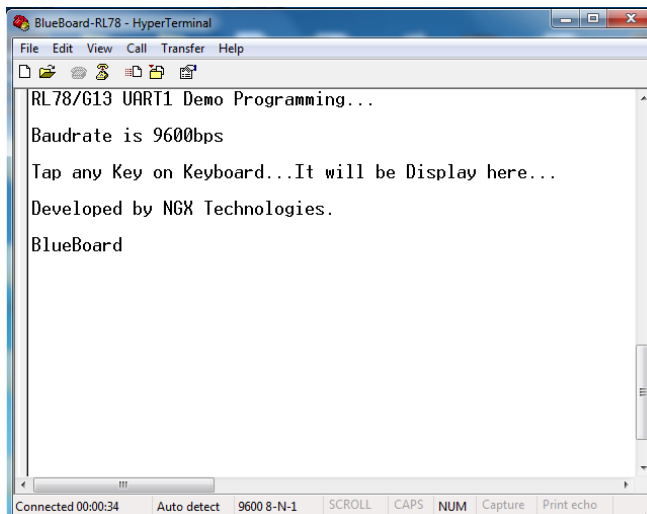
BlueBoard-RL78 - HyperTerminal

File Edit View Call Transfer Help

RL78/G13 UART1 Demo Programming...

Baudrate is 9600bps

Tap any Key on Keyboard...It will be Display here...

Developed by NGX Technologies.

BlueBoard

Connected 00:00:34 | Auto detect | 9600 8-N-1 | SCROLL | CAPS | NUM | Capture | Print echo